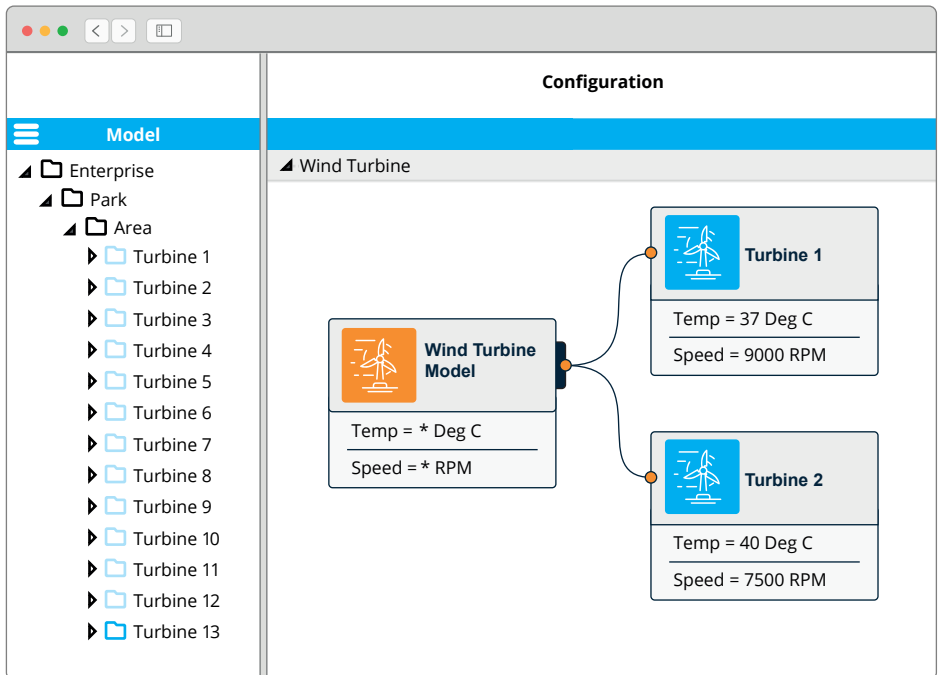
Configuration

Model

Enterprise
Park
Area
Turbine 1
Turbine 2
Turbine 3
Turbine 4
Turbine 5
Turbine 6
Turbine 7
Turbine 8
Turbine 9
Turbine 10
Turbine 11
Turbine 12
Turbine 13

Wind Turbine

Wind Turbine Model
Temp = * Deg C
Speed = * RPM

Turbine 1
Temp = 37 Deg C
Speed = 9000 RPM

Turbine 2
Temp = 40 Deg C
Speed = 7500 RPM